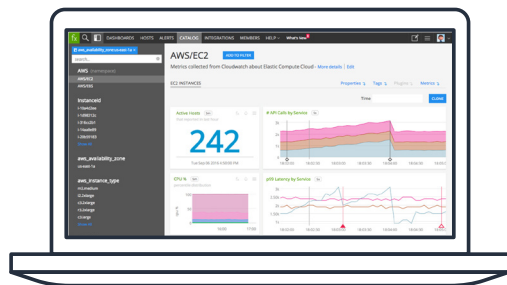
DASHBOARDS HOSTS ALERTS CATALOG INTEGRATIONS MEMBERS HELP What's New

search...

AWS (namespace)
AWS/EC2
AWS/EBS

InstanceId

aws_availability_zone

aws_instance_type

AWS/EC2

ADD TO FILTER

Metrics collected from Cloudwatch about Elastic Compute Cloud - More details | Edit

EC2 INSTANCES

Properties Tags Plugins Metrics

Time

Active Hosts

242

CPU %

# API Calls by Service

p99 Latency by Service